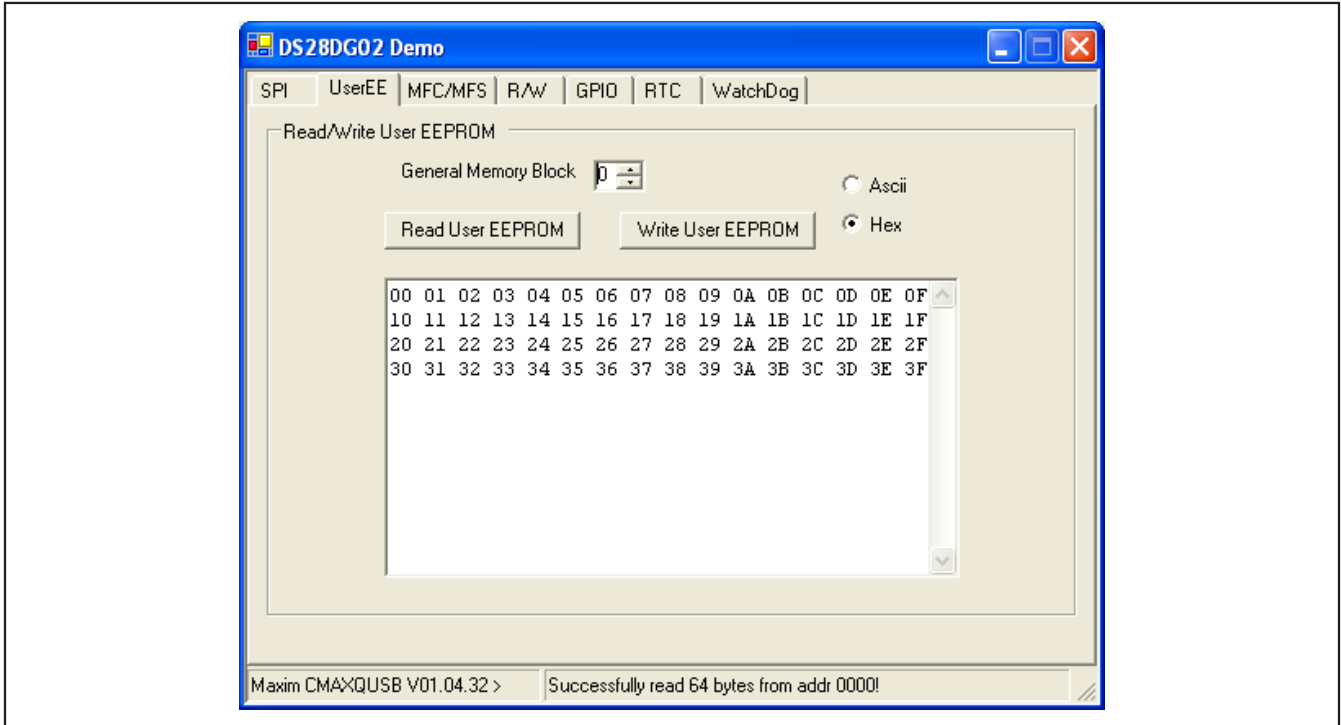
DS28DG02 Demo

SPI | UserEE | MFC/MFS | R/W | GPIO | RTC | WatchDog

Read/Write User EEPROM

General Memory Block 0

Ascii

Hex

Read User EEPROM

Write User EEPROM

00 01 02 03 04 05 06 07 08 09 0A 0B 0C 0D 0E 0F
10 11 12 13 14 15 16 17 18 19 1A 1B 1C 1D 1E 1F
20 21 22 23 24 25 26 27 28 29 2A 2B 2C 2D 2E 2F
30 31 32 33 34 35 36 37 38 39 3A 3B 3C 3D 3E 3F

Maxim CMAXQUSB V01.04.32 >

Successfully read 64 bytes from addr 0000!